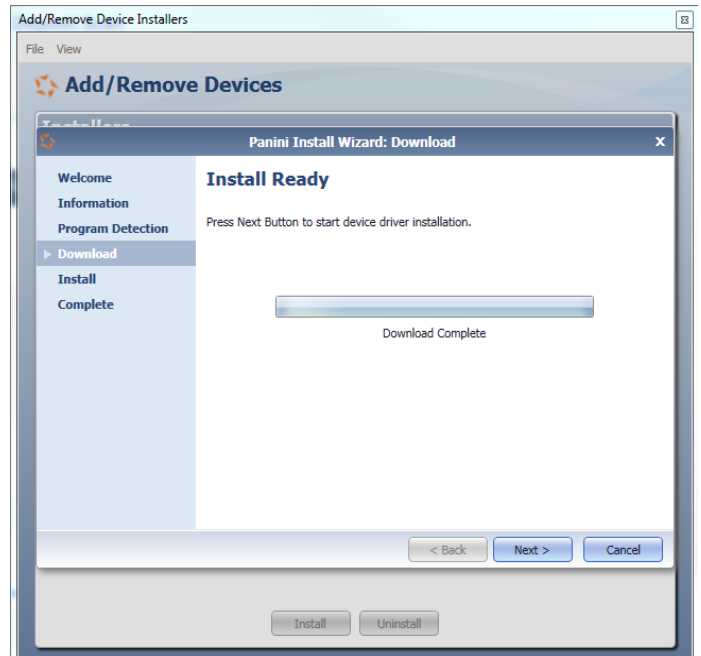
Add/Remove Device Installers

File View

Add/Remove Devices

Panini Install Wizard: Download

Welcome
Information
Program Detection
Download
Install
Complete

Install Ready

Press Next Button to start device driver installation.

Download Complete

< Back
Next >
Cancel

Install
Uninstall